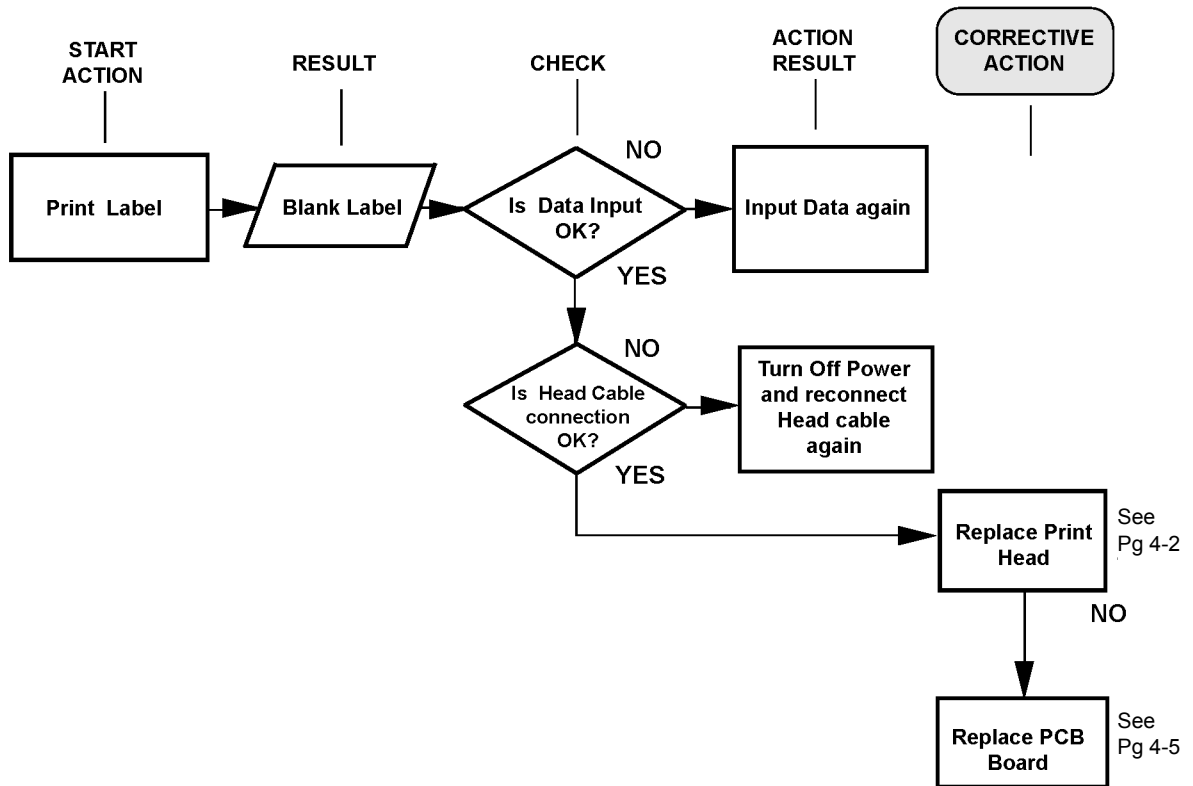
START ACTION

RESULT

CHECK

ACTION RESULT

CORRECTIVE ACTION

Print Label

Blank Label

Is Data Input OK?

NO

Input Data again

YES

NO

Is Head Cable connection OK?

Turn Off Power and reconnect Head cable again

YES

Replace Print Head

See Pg 4-2

NO

Replace PCB Board

See Pg 4-5